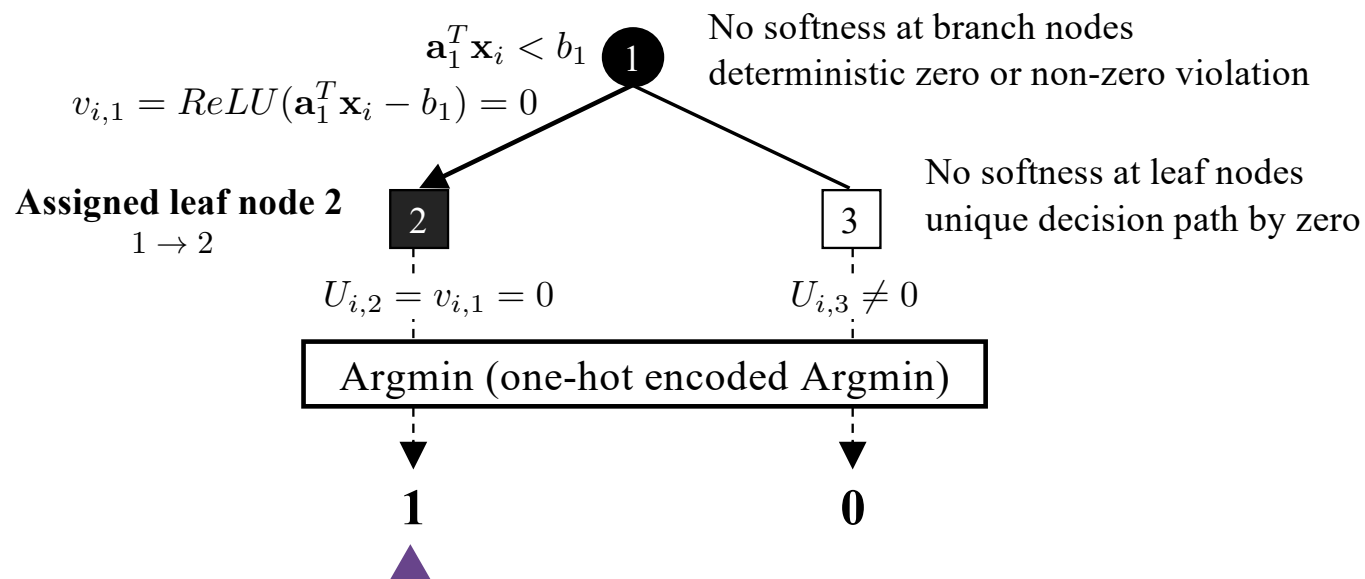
$\mathbf{a}_1^T\mathbf{x}_i < b_1$

1

$v_{i,1} = ReLU(\mathbf{a}_1^T\mathbf{x}_i - b_1) = 0$

No softness at branch nodes
deterministic zero or non-zero violation

No softness at leaf nodes
unique decision path by zero

**Assigned leaf node 2**
$1 \rightarrow 2$

2

3

$U_{i,2} = v_{i,1} = 0$

$U_{i,3} \neq 0$

Argmin (one-hot encoded Argmin)

**1**

**0**